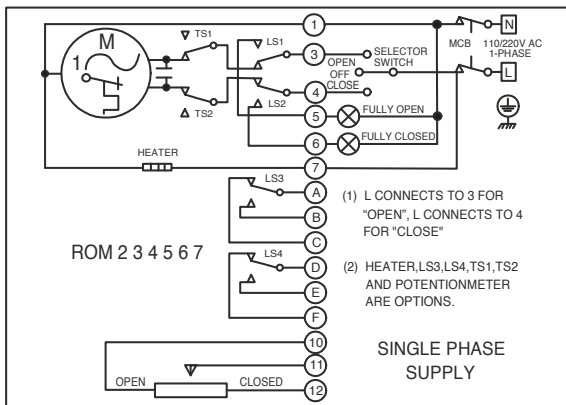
M
1~
TS1
TS2
LS1
LS2
1
3
4
5
6
7
OPEN
OFF
CLOSE
SELECTOR SWITCH
FULLY OPEN
FULLY CLOSED
MCB
N
L
110/220V AC 1-PHASE
HEATER
LS3
A
B
C
LS4
D
E
F
10
11
12
OPEN
CLOSED

ROM 2 3 4 5 6 7

(1) L CONNECTS TO 3 FOR "OPEN", L CONNECTS TO 4 FOR "CLOSE"

(2) HEATER,LS3,LS4,TS1,TS2 AND POTENTIONMETER ARE OPTIONS.

SINGLE PHASE SUPPLY